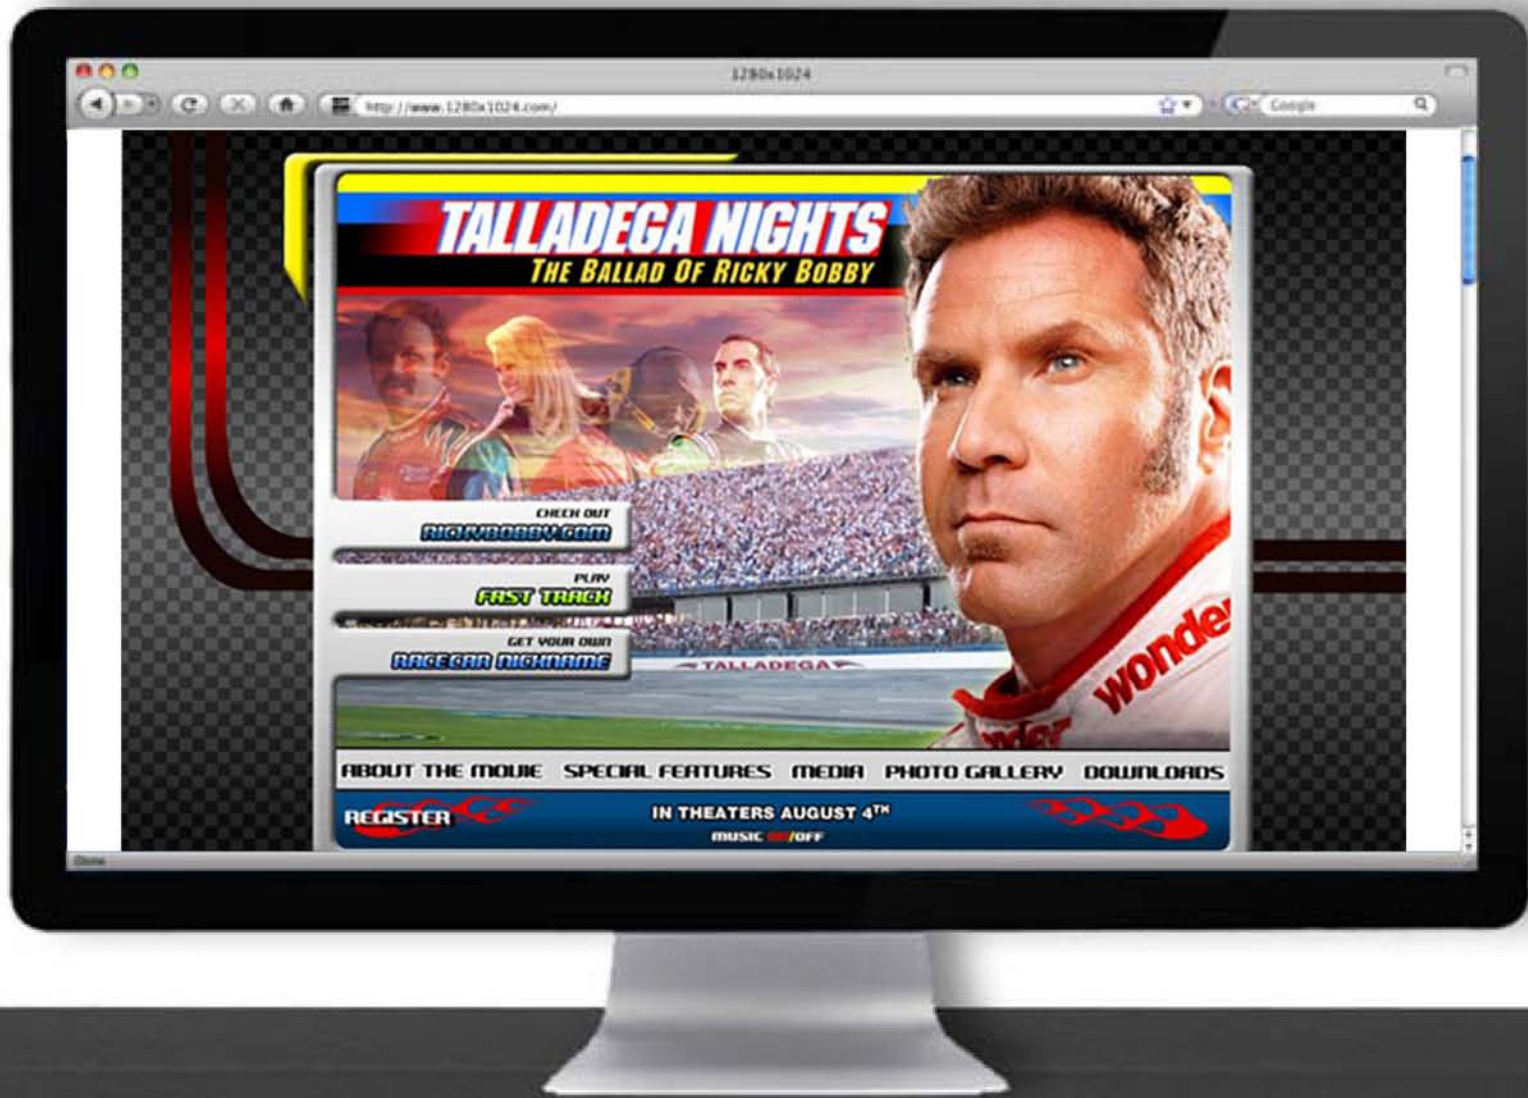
1280x1024

http://www.1280x1024.com/

Google

TALLADEGA NIGHTS
THE BALLAD OF RICKY BOBBY

CHECK OUT
RICKYBOBBY.COM

PLAY
FAST TRACK

GET YOUR OWN
RACECAR NICKNAME

TALLADEGA

wonder

ABOUT THE MOVIE SPECIAL FEATURES MEDIA PHOTO GALLERY DOWNLOADS

REGISTER

IN THEATERS AUGUST 4$^{TH}$

MUSIC ON/OFF

Done